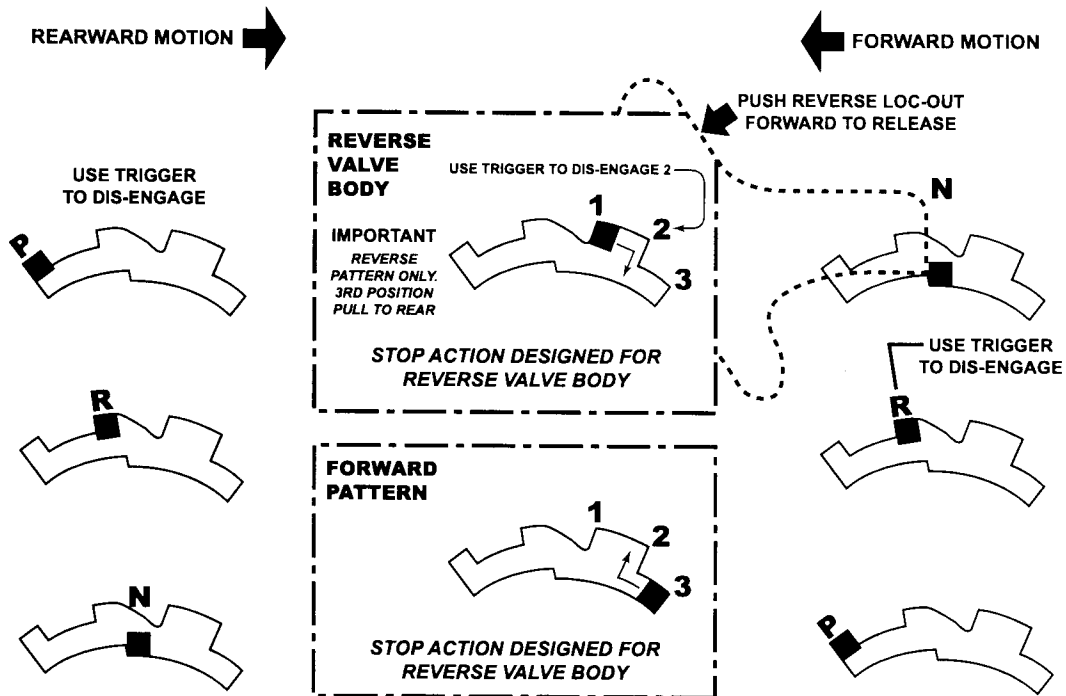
REARWARD MOTION

FORWARD MOTION

PUSH REVERSE LOC-OUT FORWARD TO RELEASE

USE TRIGGER TO DIS-ENGAGE

P

REVERSE VALVE BODY

USE TRIGGER TO DIS-ENGAGE 2

1

2

3

IMPORTANT

REVERSE PATTERN ONLY. 3RD POSITION PULL TO REAR

STOP ACTION DESIGNED FOR REVERSE VALVE BODY

N

USE TRIGGER TO DIS-ENGAGE

R

R

FORWARD PATTERN

1

2

3

STOP ACTION DESIGNED FOR REVERSE VALVE BODY

N

P